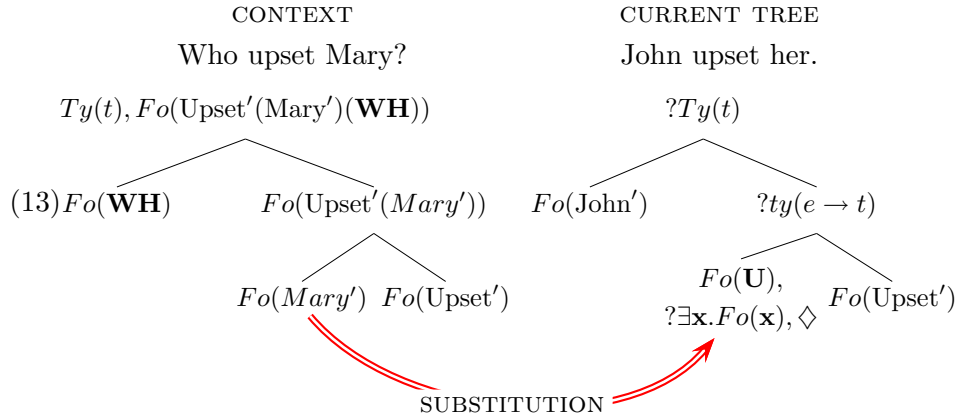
CONTEXT

Who upset Mary?

$Ty(t), Fo(\text{Upset}'(\text{Mary}')(\mathbf{WH}))$

(13) $Fo(\mathbf{WH})$

$Fo(\text{Upset}'(Mary'))$

$Fo(Mary')$ $Fo(\text{Upset}')$

CURRENT TREE

John upset her.

$?Ty(t)$

$Fo(\text{John}')$

$?ty(e \rightarrow t)$

$Fo(\mathbf{U})$, $?\exists\mathbf{x}.Fo(\mathbf{x}), \diamondsuit$

$Fo(\text{Upset}')$

SUBSTITUTION